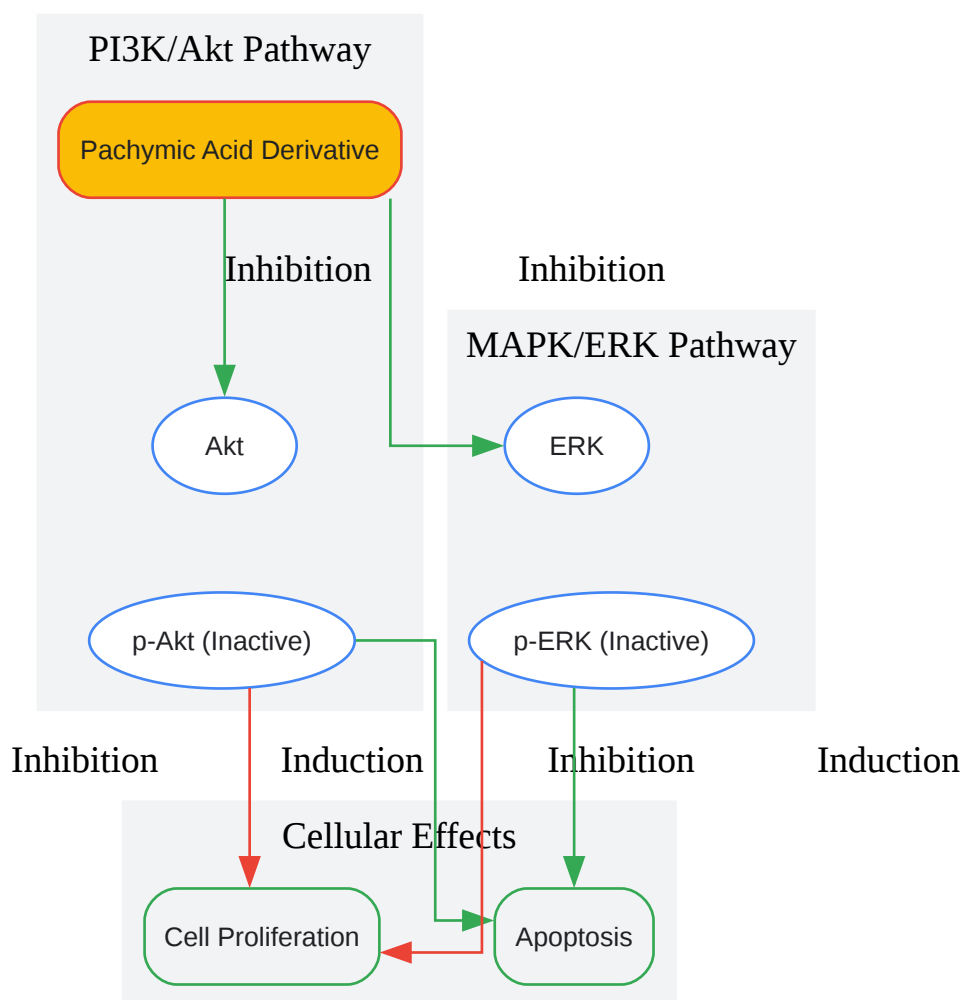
PI3K/Akt Pathway

Pachymic Acid Derivative

Inhibition

Inhibition

MAPK/ERK Pathway

Akt

ERK

p-Akt (Inactive)

p-ERK (Inactive)

Inhibition

Induction

Inhibition

Induction

Cellular Effects

Cell Proliferation

Apoptosis